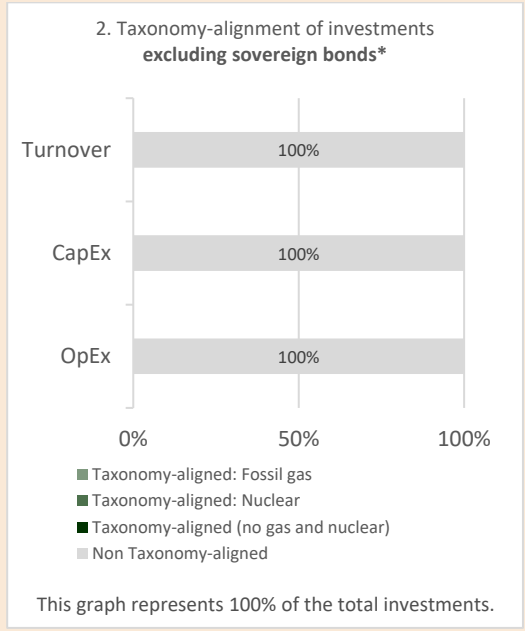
2. Taxonomy-alignment of investments
**excluding sovereign bonds***

Turnover 100%

CapEx 100%

OpEx 100%

0% 50% 100%

Taxonomy-aligned: Fossil gas
Taxonomy-aligned: Nuclear
Taxonomy-aligned (no gas and nuclear)
Non Taxonomy-aligned

This graph represents 100% of the total investments.